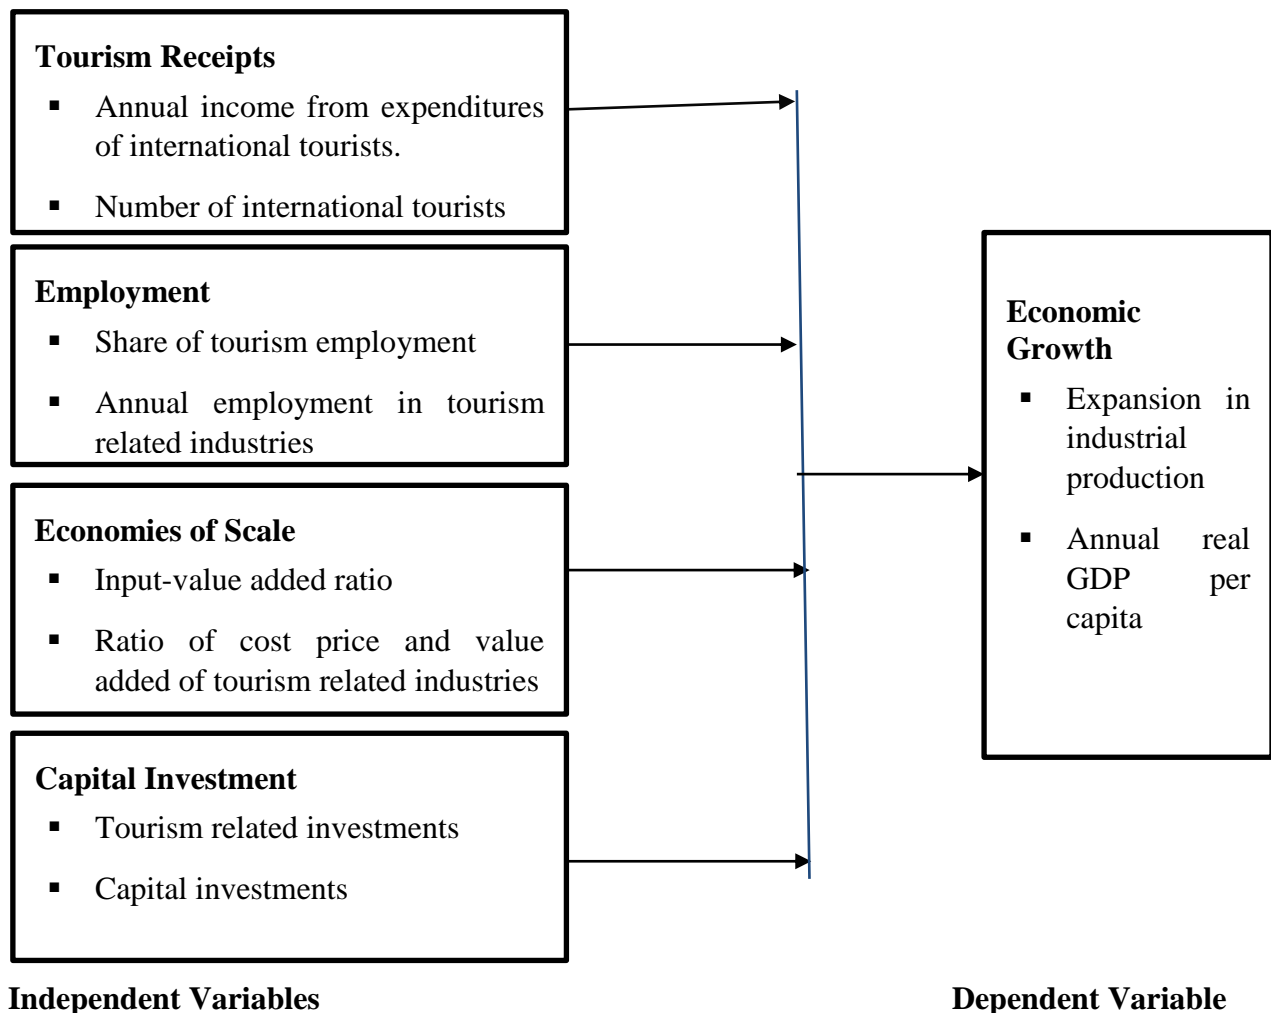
**Tourism Receipts**
- Annual income from expenditures of international tourists.
- Number of international tourists

**Employment**
- Share of tourism employment
- Annual employment in tourism related industries

**Economies of Scale**
- Input-value added ratio
- Ratio of cost price and value added of tourism related industries

**Capital Investment**
- Tourism related investments
- Capital investments

**Economic Growth**
- Expansion in industrial production
- Annual real GDP per capita

**Independent Variables**

**Dependent Variable**